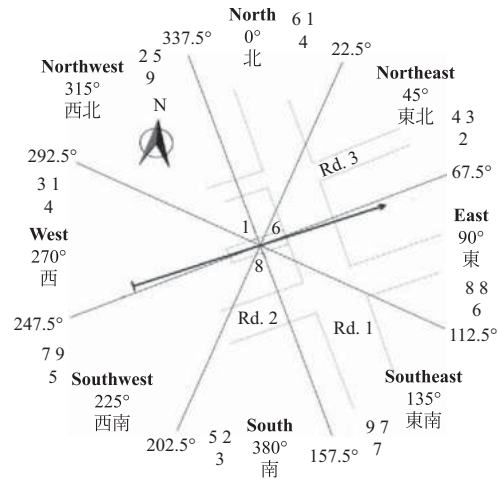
North
0°
北

6 1
4

337.5°

22.5°

2 5
9

Northwest
315°
西北

N

Northeast
45°
東北

4 3
2

292.5°

3 1
4

Rd. 3

67.5°

East
90°
東

West
270°
西

1

6

8

8 8
6

247.5°

Rd. 2

Rd. 1

112.5°

7 9
5

Southwest
225°
西南

Southeast
135°
東南

202.5°

5 2
3

South
380°
南

157.5°

9 7
7